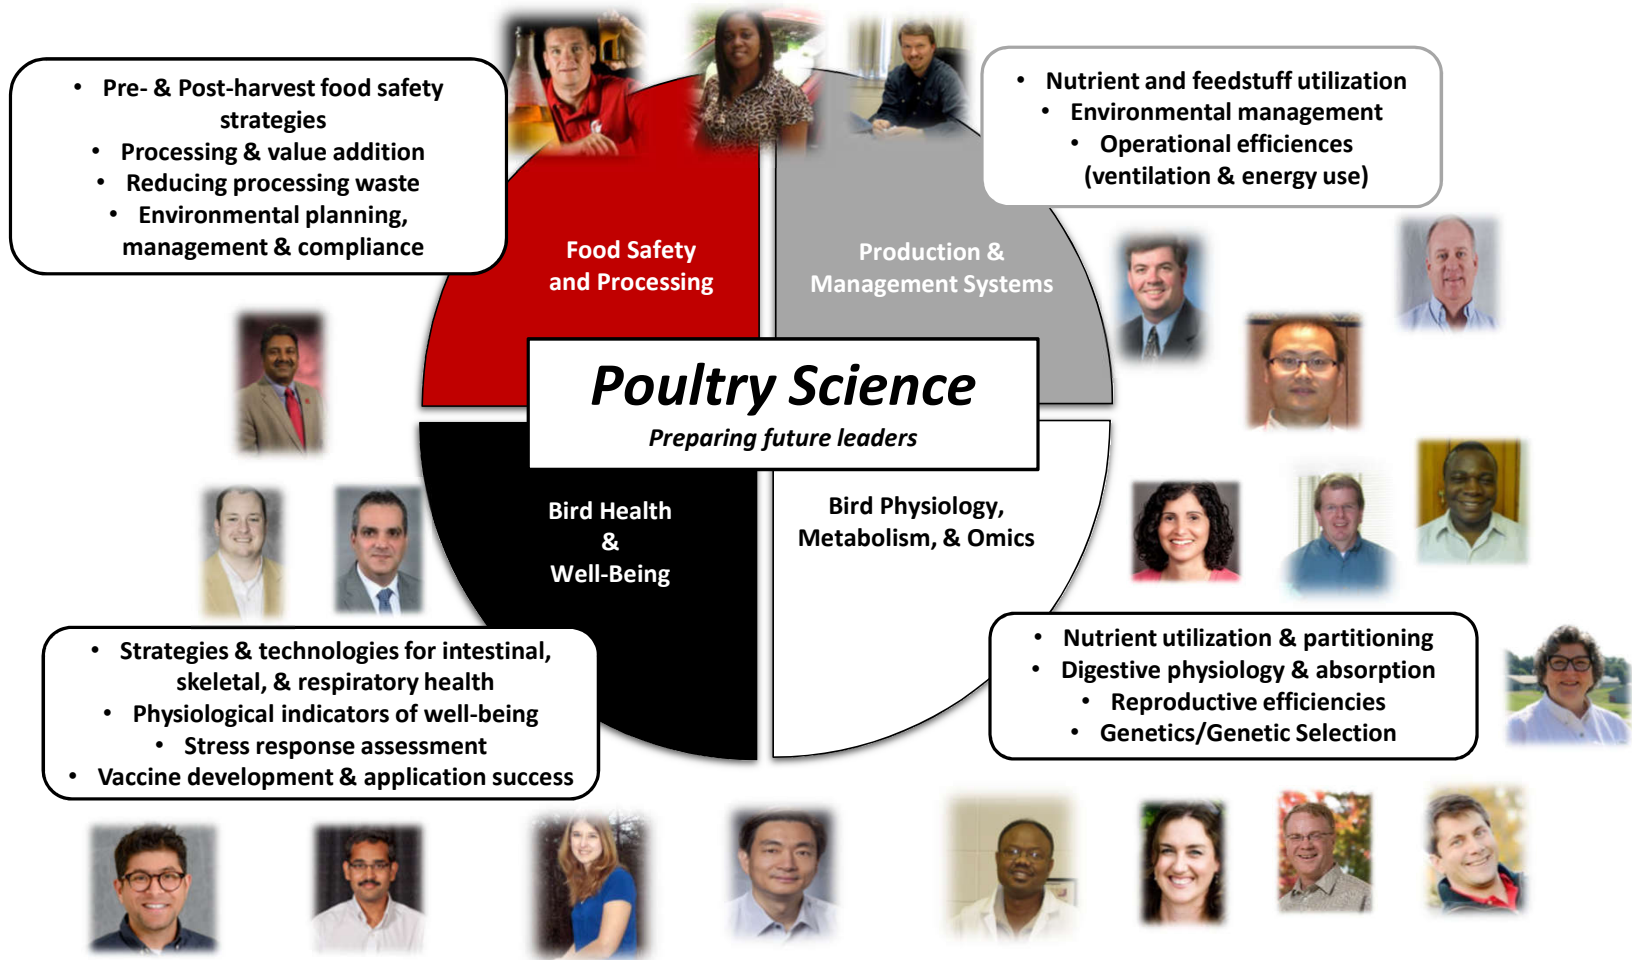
- Pre- & Post-harvest food safety strategies
- Processing & value addition
- Reducing processing waste
- Environmental planning, management & compliance

- Nutrient and feedstuff utilization
- Environmental management
- Operational efficiences (ventilation & energy use)

Food Safety and Processing

Production & Management Systems

Poultry Science

Preparing future leaders

Bird Health & Well-Being

Bird Physiology, Metabolism, & Omics

- Strategies & technologies for intestinal, skeletal, & respiratory health
- Physiological indicators of well-being
- Stress response assessment
- Vaccine development & application success

- Nutrient utilization & partitioning
- Digestive physiology & absorption
- Reproductive efficiencies
- Genetics/Genetic Selection